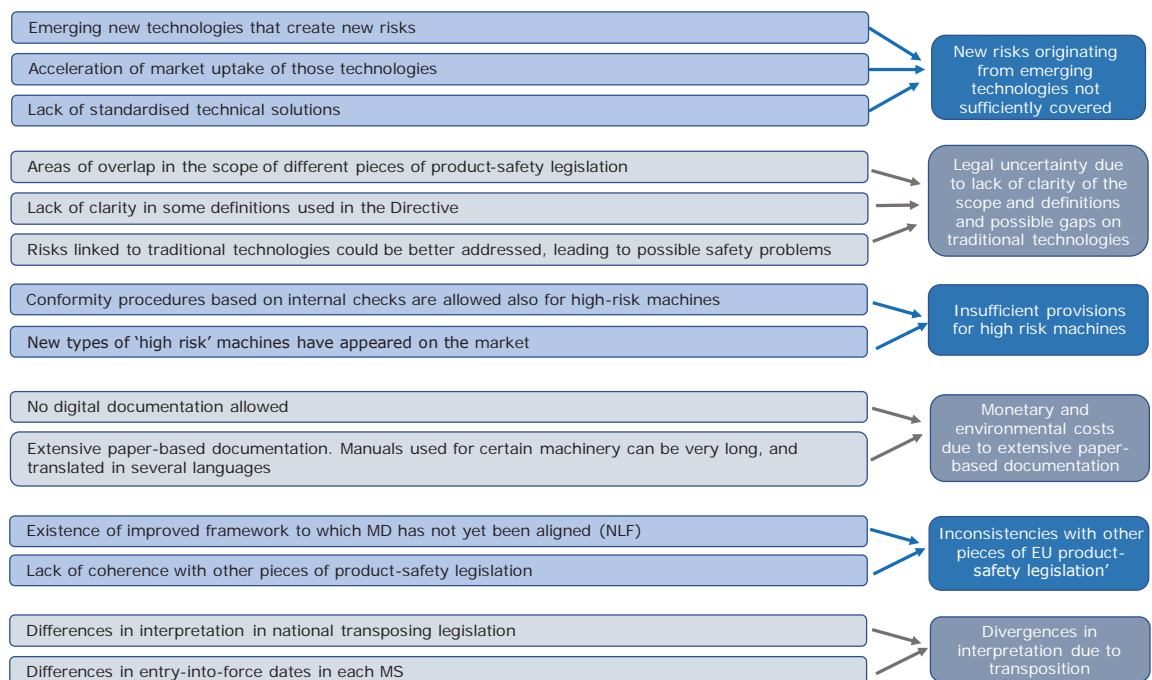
Emerging new technologies that create new risks

Acceleration of market uptake of those technologies

Lack of standardised technical solutions

New risks originating from emerging technologies not sufficiently covered

Areas of overlap in the scope of different pieces of product-safety legislation

Lack of clarity in some definitions used in the Directive

Risks linked to traditional technologies could be better addressed, leading to possible safety problems

Legal uncertainty due to lack of clarity of the scope and definitions and possible gaps on traditional technologies

Conformity procedures based on internal checks are allowed also for high-risk machines

New types of 'high risk' machines have appeared on the market

Insufficient provisions for high risk machines

No digital documentation allowed

Extensive paper-based documentation. Manuals used for certain machinery can be very long, and translated in several languages

Monetary and environmental costs due to extensive paper-based documentation

Existence of improved framework to which MD has not yet been aligned (NLF)

Lack of coherence with other pieces of product-safety legislation

Inconsistencies with other pieces of EU product-safety legislation'

Differences in interpretation in national transposing legislation

Differences in entry-into-force dates in each MS

Divergences in interpretation due to transposition